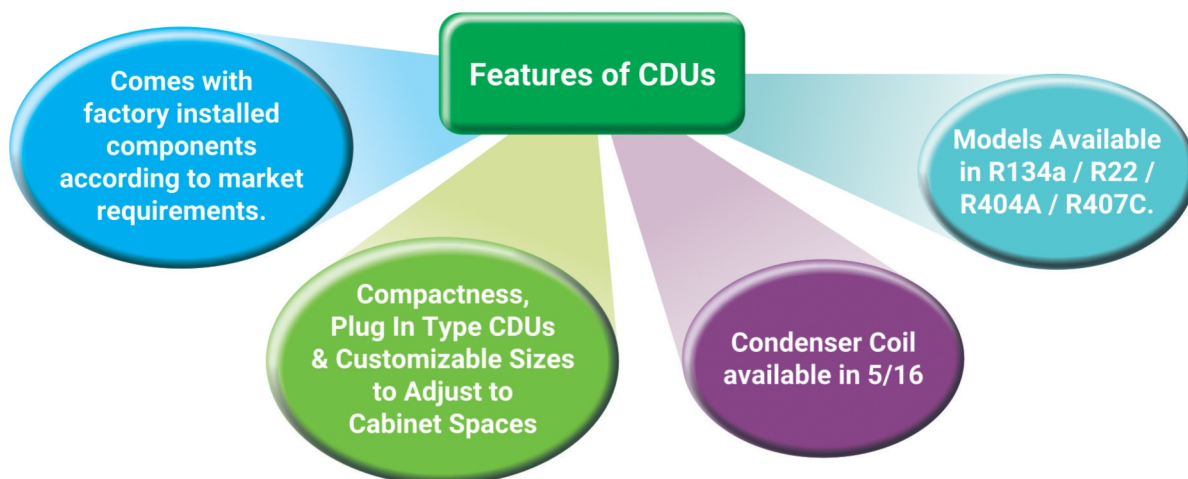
Features of CDUs

Comes with factory installed components according to market requirements.

Compactness, Plug In Type CDUs & Customizable Sizes to Adjust to Cabinet Spaces

Condenser Coil available in 5/16

Models Available in R134a / R22 / R404A / R407C.